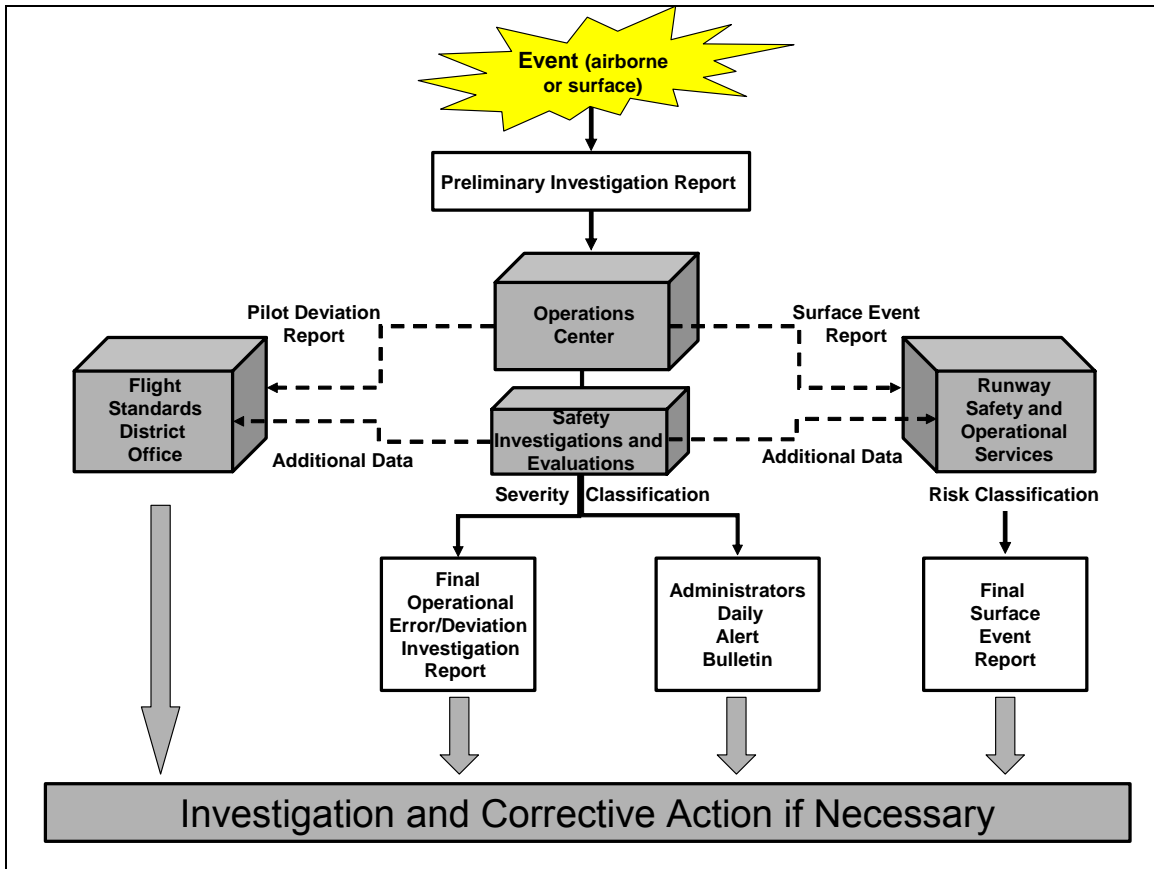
Event (airborne or surface)

Preliminary Investigation Report

Operations Center

Pilot Deviation Report

Surface Event Report

Flight Standards District Office

Safety Investigations and Evaluations

Runway Safety and Operational Services

Additional Data

Additional Data

Severity Classification

Risk Classification

Final Operational Error/Deviation Investigation Report

Administrators Daily Alert Bulletin

Final Surface Event Report

Investigation and Corrective Action if Necessary